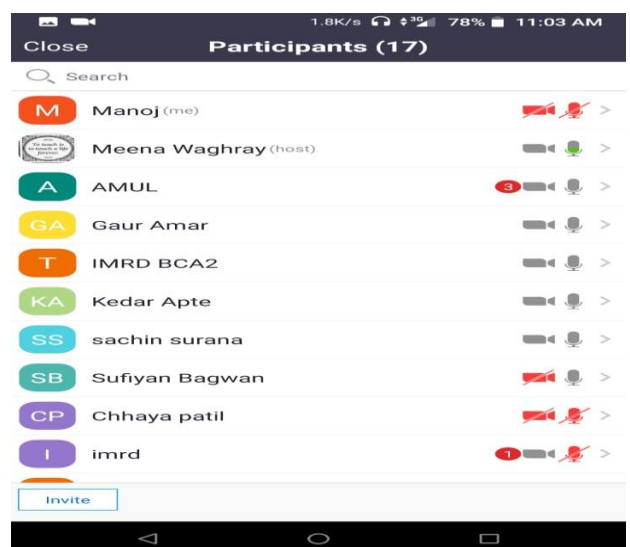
1.8K/s 3G 78% 11:03 AM

Close Participants (17)

Search

M Manoj (me) >

Meena Waghray (host) >

A AMUL 3 >

GA Gaur Amar >

T IMRD BCA2 >

KA Kedar Apte >

SS sachin surana >

SB Sufiyan Bagwan >

CP Chhaya patil >

I imrd 1 >

Invite